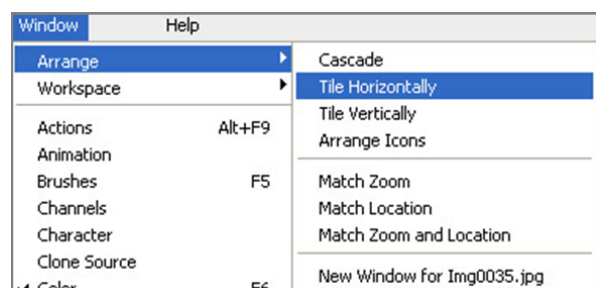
Window Help

Arrange
Workspace

Actions Alt+F9
Animation
Brushes F5
Channels
Character
Clone Source
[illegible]

Cascade
Tile Horizontally
Tile Vertically
Arrange Icons

Match Zoom
Match Location
Match Zoom and Location

New Window for Img0035.jpg